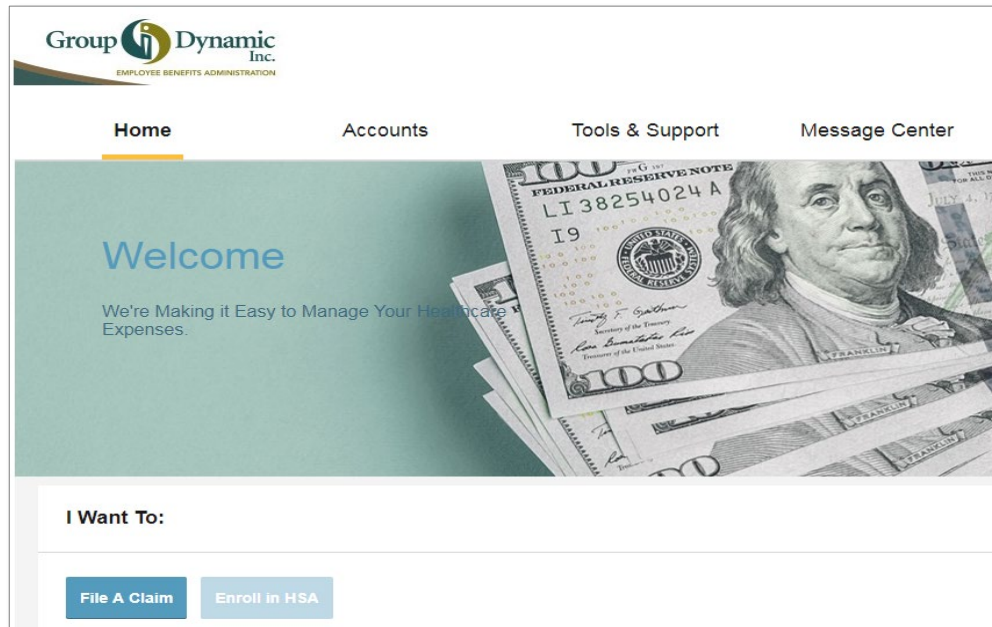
Group Dynamic Inc.
EMPLOYEE BENEFITS ADMINISTRATION

Home
Accounts
Tools & Support
Message Center

FEDERAL RESERVE NOTE
LI 38254024 A
I9
100

Welcome

We're Making it Easy to Manage Your Healthcare Expenses.

I Want To:

File A Claim
Enroll in HSA